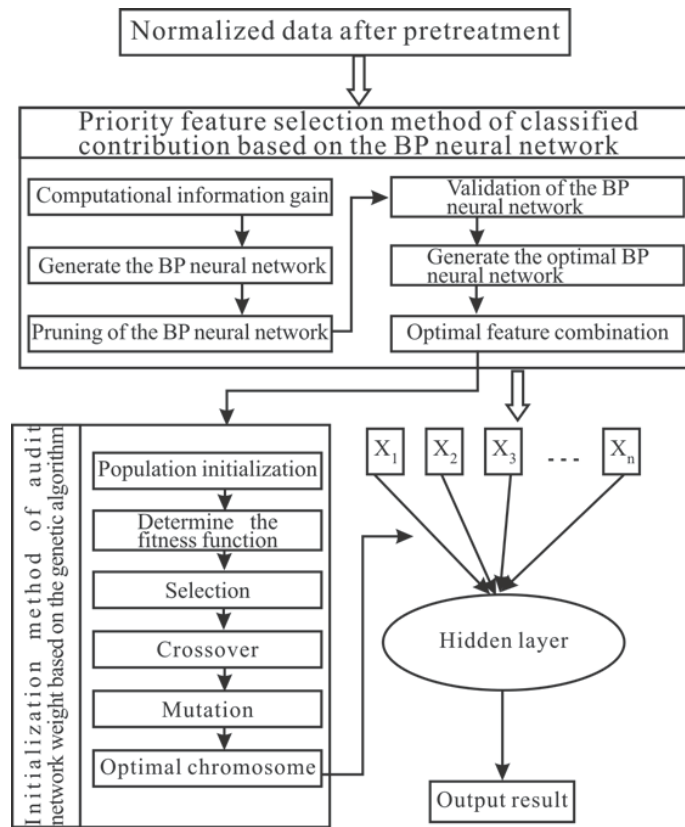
Normalized data after pretreatment

Priority feature selection method of classified contribution based on the BP neural network

Computational information gain

Generate the BP neural network

Pruning of the BP neural network

Validation of the BP neural network

Generate the optimal BP neural network

Optimal feature combination

Initialization method of audit network weight based on the genetic algorithm

Population initialization

Determine the fitness function

Selection

Crossover

Mutation

Optimal chromosome

$X_1$ $X_2$ $X_3$ --- $X_n$

Hidden layer

Output result